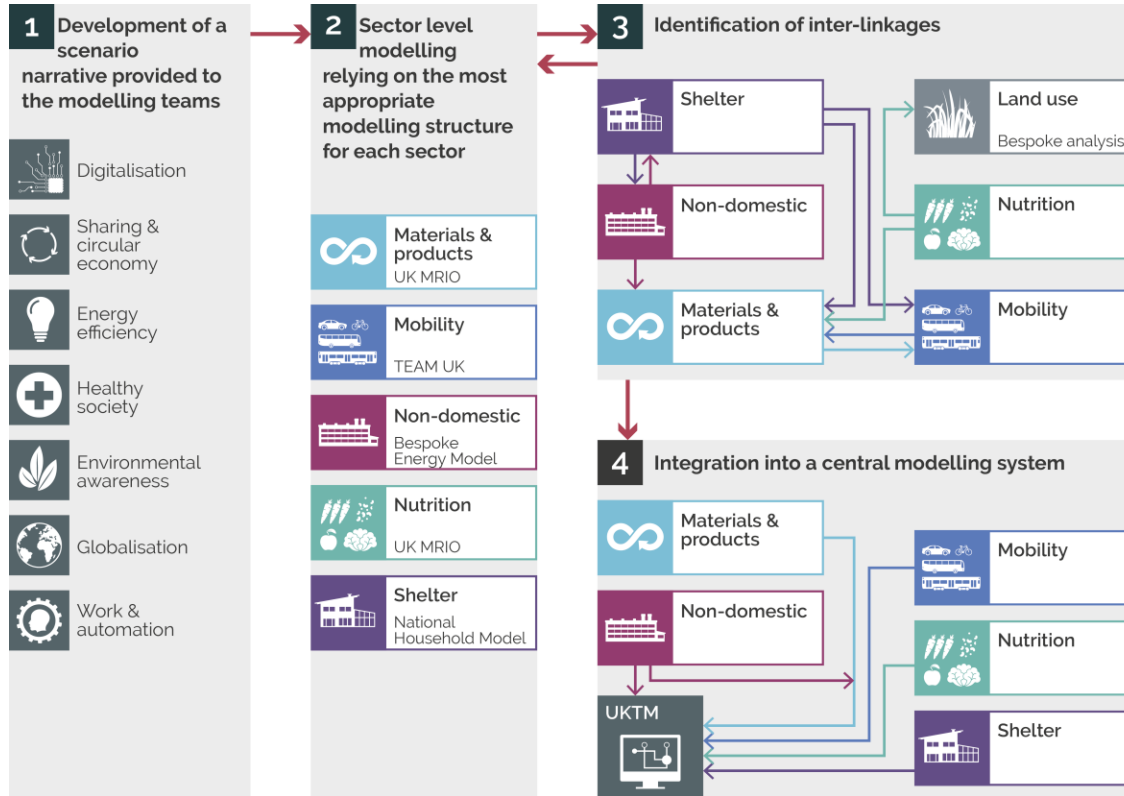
1 Development of a scenario narrative provided to the modelling teams

Digitalisation

Sharing & circular economy

Energy efficiency

Healthy society

Environmental awareness

Globalisation

Work & automation

2 Sector level modelling relying on the most appropriate modelling structure for each sector

Materials & products
UK MRIO

Mobility
TEAM UK

Non-domestic
Bespoke Energy Model

Nutrition
UK MRIO

Shelter
National Household Model

3 Identification of inter-linkages

Shelter

Land use
Bespoke analysis

Non-domestic

Nutrition

Materials & products

Mobility

4 Integration into a central modelling system

Materials & products

Mobility

Non-domestic

Nutrition

UKTM

Shelter